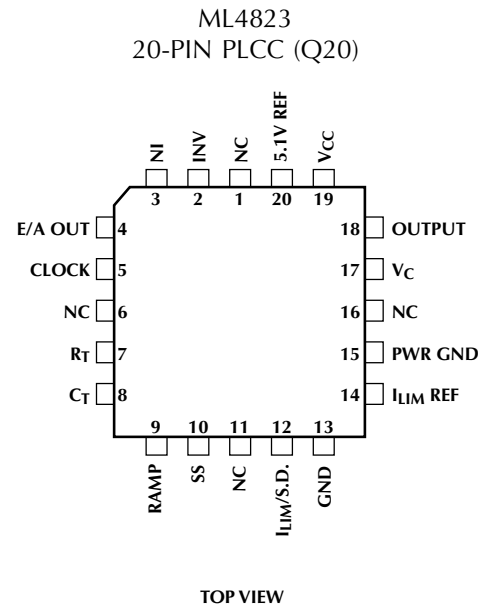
ML4823
20-PIN PLCC (Q20)

NI
INV
NC
5.1V REF
$V_{CC}$

3
2
1
20
19

E/A OUT
4
CLOCK
5
NC
6
$R_T$
7
$C_T$
8

18
OUTPUT
17
$V_C$
16
NC
15
PWR GND
14
$I_{LIM}$ REF

9
10
11
12
13

RAMP
SS
NC
$I_{LIM}$/S.D.
GND

TOP VIEW